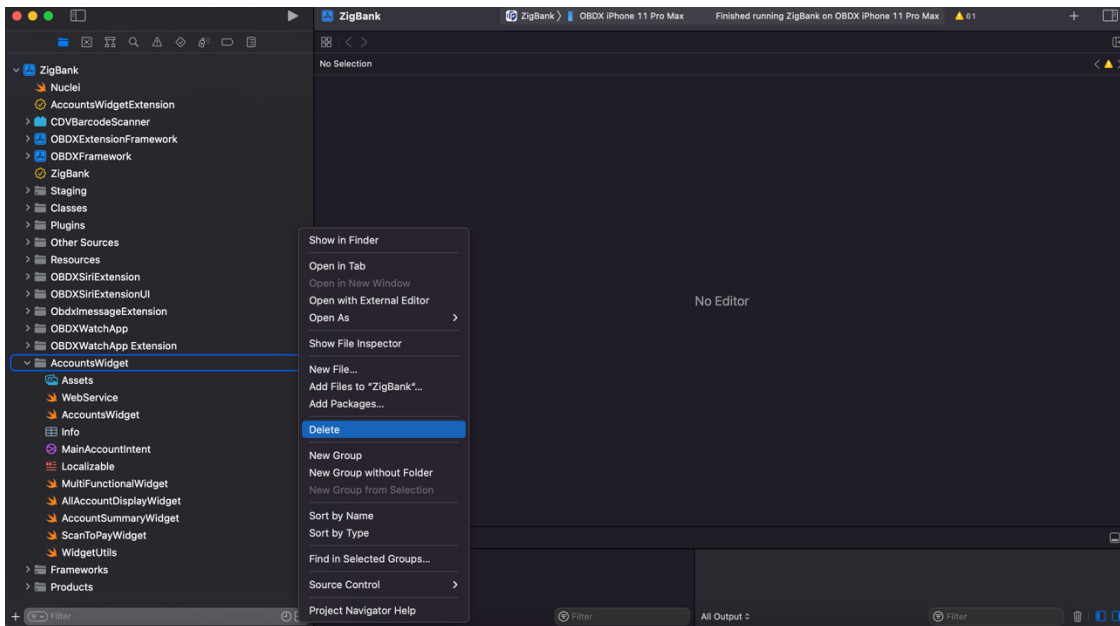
ZigBank

ZigBank 〉 OBDX iPhone 11 Pro Max

Finished running ZigBank on OBDX iPhone 11 Pro Max

61

No Selection

ZigBank
Nuclei
AccountsWidgetExtension
CDVBarcodeScanner
OBDXExtensionFramework
OBDXFramework
ZigBank
Staging
Classes
Plugins
Other Sources
Resources
OBDXSiriExtension
OBDXSiriExtensionUI
ObdxImessageExtension
OBDXWatchApp
OBDXWatchApp Extension
AccountsWidget
Assets
WebService
AccountsWidget
Info
MainAccountIntent
Localizable
MultiFunctionalWidget
AllAccountDisplayWidget
AccountSummaryWidget
ScanToPayWidget
WidgetUtils
Frameworks
Products

Show in Finder
Open in Tab
Open in New Window
Open with External Editor
Open As
Show File Inspector
New File...
Add Files to "ZigBank"...
Add Packages...
Delete
New Group
New Group without Folder
New Group from Selection
Sort by Name
Sort by Type
Find in Selected Groups...
Source Control
Project Navigator Help

No Editor

Filter

Filter

All Output

Filter